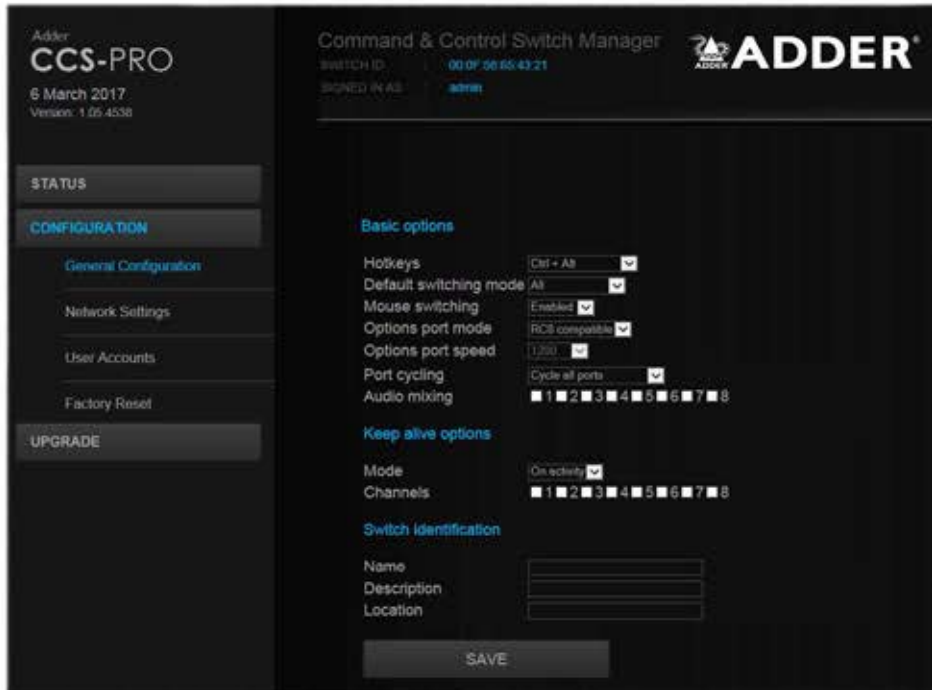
Adder
CCS-PRO
6 March 2017
Version: 1.05.4538

Command & Control Switch Manager
SWITCH ID: 00:0F:58:65:43:21
SIGNED IN AS: admin

ADDER

STATUS
CONFIGURATION
General Configuration
Network Settings
User Accounts
Factory Reset
UPGRADE

Basic options

Hotkeys Ctrl + Alt
Default switching mode All
Mouse switching Enabled
Options port mode RCS compatible
Options port speed 1200
Port cycling Cycle all ports
Audio mixing 1 2 3 4 5 6 7 8

Keep alive options

Mode On activity
Channels 1 2 3 4 5 6 7 8

Switch identification

Name
Description
Location

SAVE